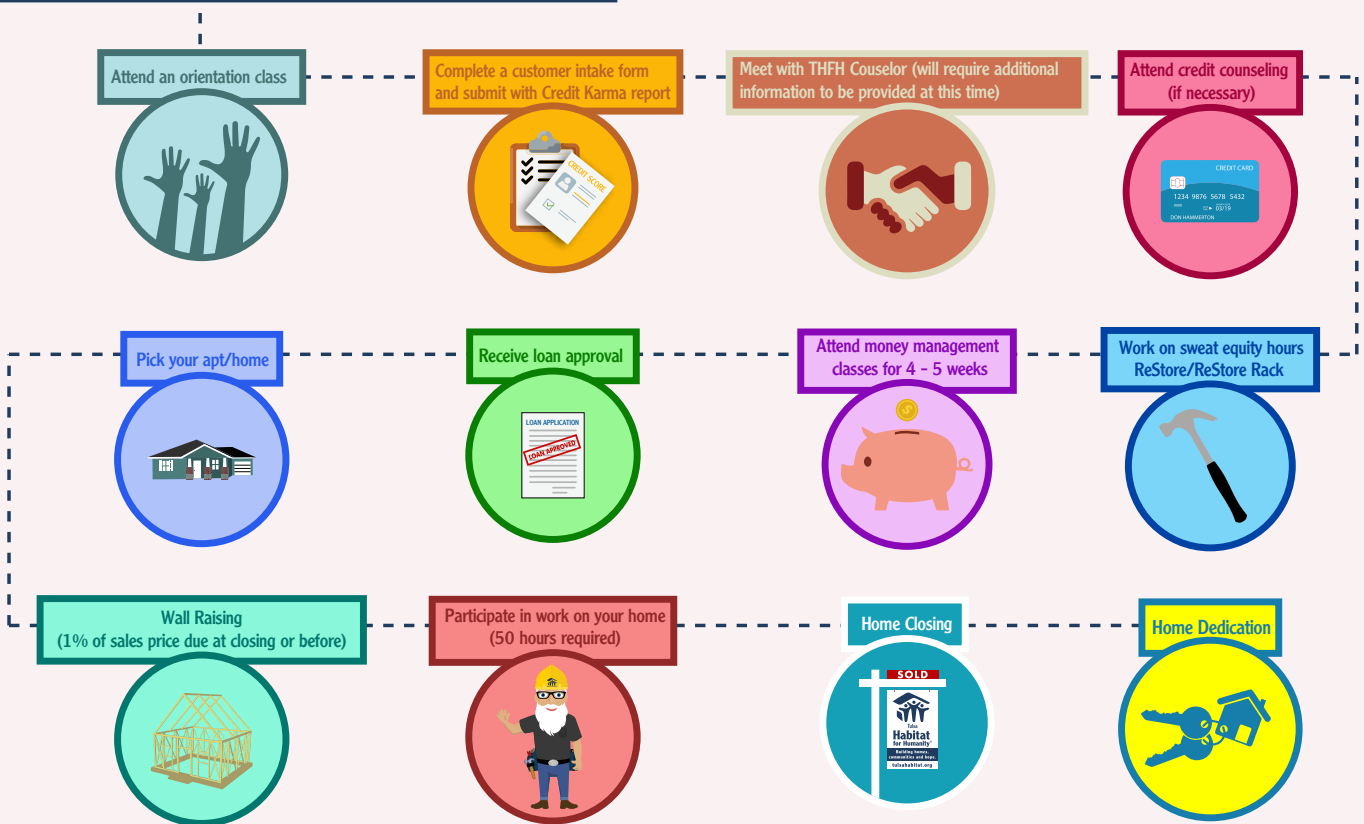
Attend an orientation class

Complete a customer intake form and submit with Credit Karma report

CREDIT SCORE

Meet with THFH Couselor (will require additional information to be provided at this time)

Attend credit counseling (if necessary)

CREDIT CARD
1234 9876 5678 5432
03/19
DON HAMMERTON

Pick your apt/home

Receive loan approval

LOAN APPLICATION
LOAN APPROVED

Attend money management classes for 4 - 5 weeks

Work on sweat equity hours ReStore/ReStore Rack

Wall Raising (1% of sales price due at closing or before)

Participate in work on your home (50 hours required)

Home Closing

SOLD
Tulsa Habitat for Humanity
Building homes, communities and hope.
tulsahabitat.org

Home Dedication